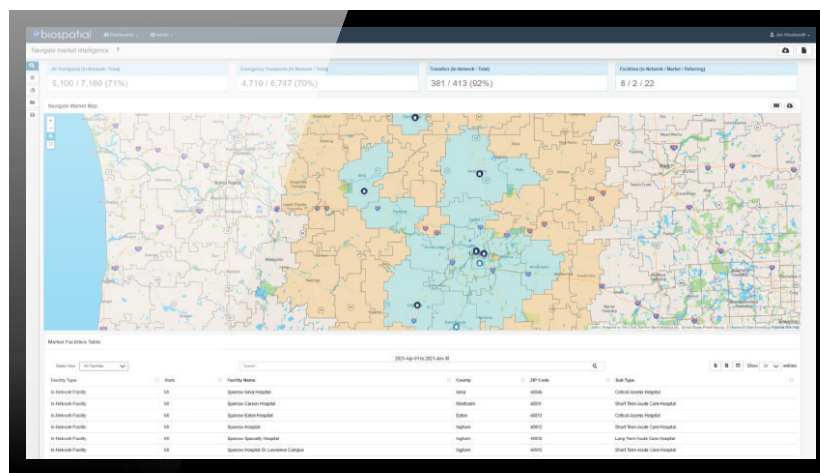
biospatial Dashboards Details

Jon Woodworth

Navigate market intelligence ?

All Transports (In Network / Total)
5,100 / 7,169 (71%)

Emergency Transports (In Network / Total)
4,719 / 6,747 (70%)

Transfers (In Network / Total)
381 / 413 (92%)

Facilities (In Network / Market / Referring)
8 / 2 / 22

Navigate Market Map

Market Facilities Table

2021-Apr-01 to 2021-Jun-30

Select View All Facilities

Search

Show 10 entries

| Facility Type | State | Facility Name | County | ZIP Code | Sub Type |
|---|---|---|---|---|---|
| In-Network Facility | MI | Sparrow Ionia Hospital | Ionia | 48846 | Critical Access Hospital |
| In-Network Facility | MI | Sparrow Carson Hospital | Montcalm | 48811 | Critical Access Hospital |
| In-Network Facility | MI | Sparrow Eaton Hospital | Eaton | 48813 | Critical Access Hospital |
| In-Network Facility | MI | Sparrow Hospital | Ingham | 48912 | Short Term Acute Care Hospital |
| In-Network Facility | MI | Sparrow Specialty Hospital | Ingham | 48912 | Long Term Acute Care Hospital |
| In-Network Facility | MI | Sparrow Hospital St. Lawrence Campus | Ingham | 48915 | Short Term Acute Care Hospital |